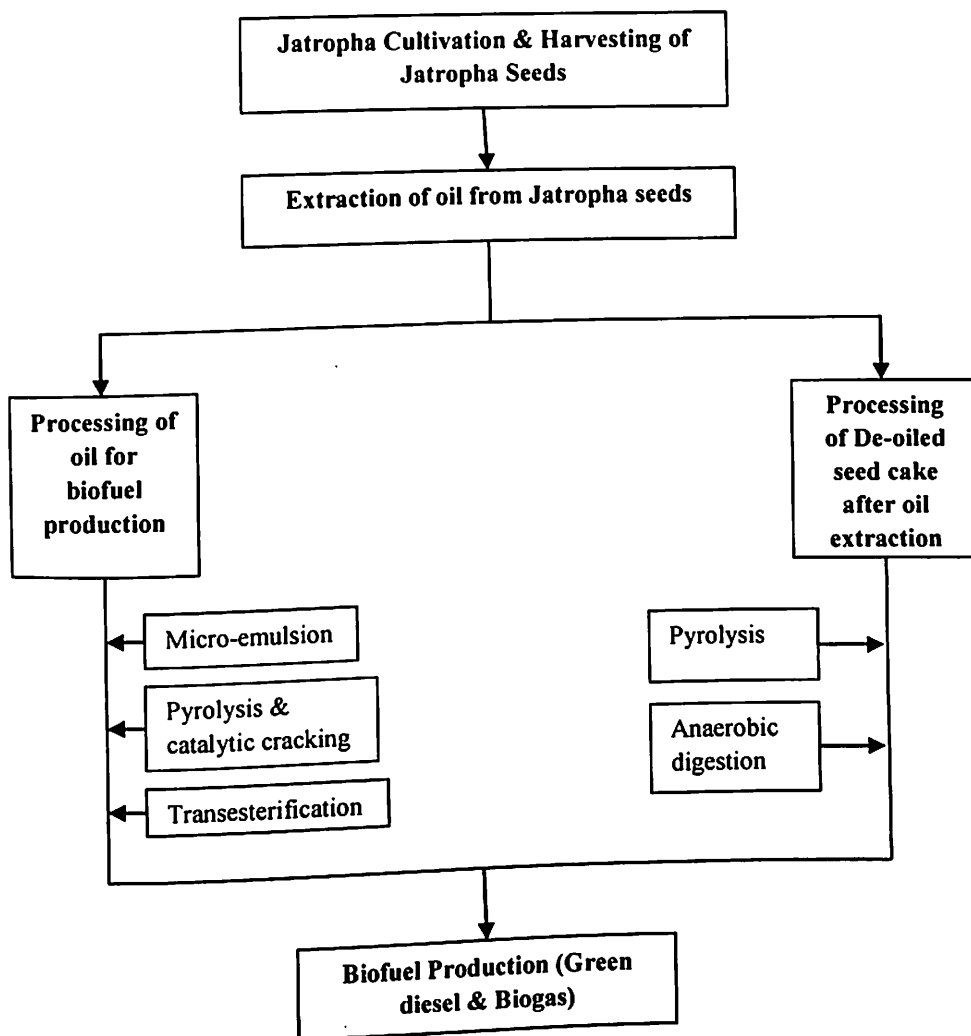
Jatropha Cultivation & Harvesting of Jatropha Seeds

Extraction of oil from Jatropha seeds

Processing of oil for biofuel production

Processing of De-oiled seed cake after oil extraction

Micro-emulsion

Pyrolysis & catalytic cracking

Transesterification

Pyrolysis

Anaerobic digestion

Biofuel Production (Green diesel & Biogas)